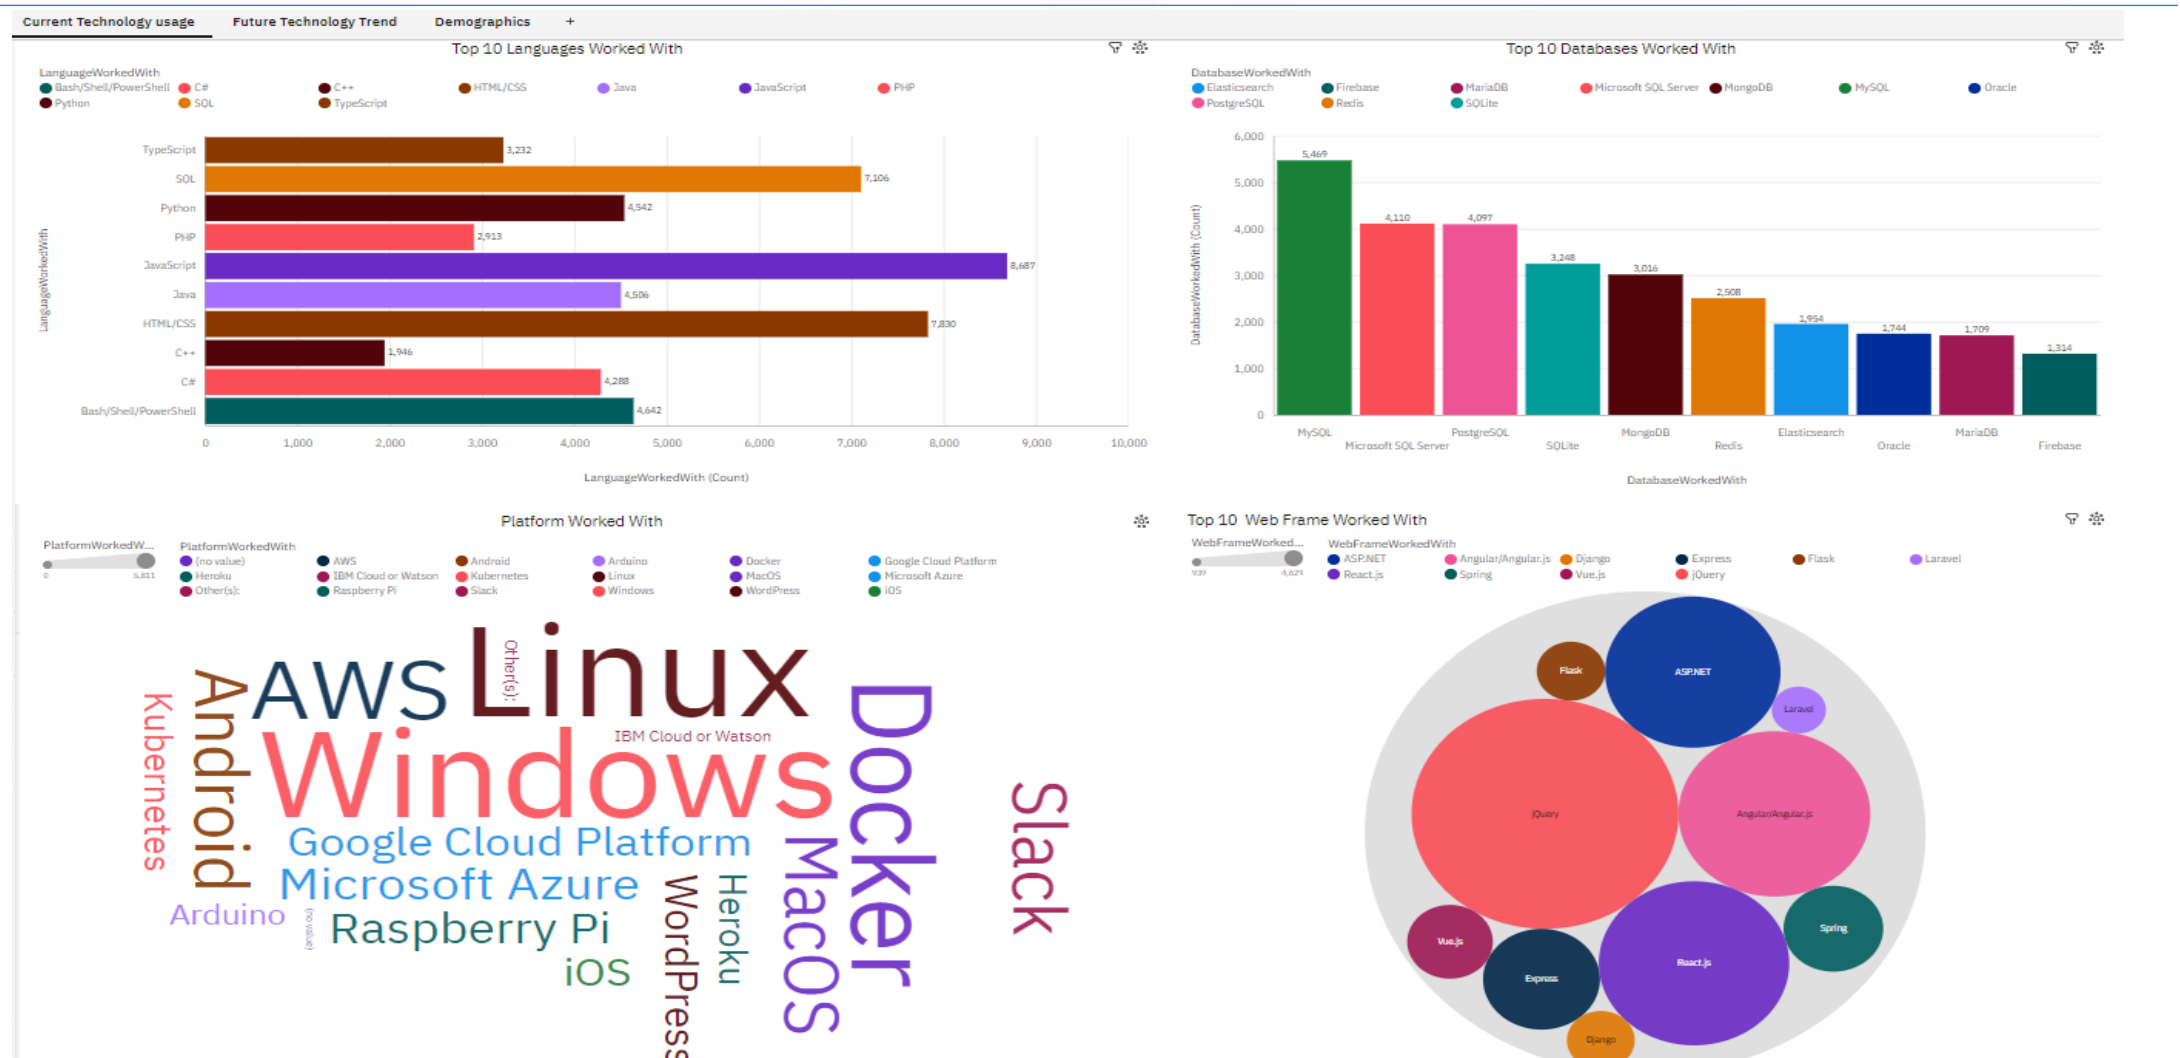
Current Technology usage | Future Technology Trend | Demographics | +

Top 10 Languages Worked With

LanguageWorkedWith
Bash/Shell/PowerShell, C#, C++, HTML/CSS, Java, JavaScript, PHP, Python, SQL, TypeScript

| LanguageWorkedWith | LanguageWorkedWith (Count) |
|---|---|
| TypeScript | 3,232 |
| SQL | 7,106 |
| Python | 4,542 |
| PHP | 2,913 |
| JavaScript | 8,687 |
| Java | 4,506 |
| HTML/CSS | 7,830 |
| C++ | 1,946 |
| C# | 4,288 |
| Bash/Shell/PowerShell | 4,642 |

0, 1,000, 2,000, 3,000, 4,000, 5,000, 6,000, 7,000, 8,000, 9,000, 10,000

LanguageWorkedWith (Count)

Top 10 Databases Worked With

DatabaseWorkedWith
Elasticsearch, Firebase, MariaDB, Microsoft SQL Server, MongoDB, MySQL, Oracle, PostgreSQL, Redis, SQLite

| DatabaseWorkedWith | DatabaseWorkedWith (Count) |
|---|---|
| MySQL | 5,469 |
| Microsoft SQL Server | 4,110 |
| PostgreSQL | 4,097 |
| SQLite | 3,248 |
| MongoDB | 3,016 |
| Redis | 2,508 |
| Elasticsearch | 1,954 |
| Oracle | 1,744 |
| MariaDB | 1,709 |
| Firebase | 1,314 |

0, 1,000, 2,000, 3,000, 4,000, 5,000, 6,000

DatabaseWorkedWith

Platform Worked With

PlatformWorkedW...
0 5,811

PlatformWorkedWith
(no value), AWS, Android, Arduino, Docker, Google Cloud Platform, Heroku, IBM Cloud or Watson, Kubernetes, Linux, MacOS, Microsoft Azure, Other(s):, Raspberry Pi, Slack, Windows, WordPress, iOS

AWS Linux Other(s): Android Kubernetes Windows IBM Cloud or Watson Docker Slack Google Cloud Platform Microsoft Azure Arduino (no value) Raspberry Pi iOS WordPress Heroku MacOS

Top 10 Web Frame Worked With

WebFrameWorked...
939 4,629

WebFrameWorkedWith
ASP.NET, Angular/Angular.js, Django, Express, Flask, Laravel, React.js, Spring, Vue.js, jQuery

Flask ASP.NET Laravel jQuery Angular/Angular.js Vue.js Express React.js Spring Django